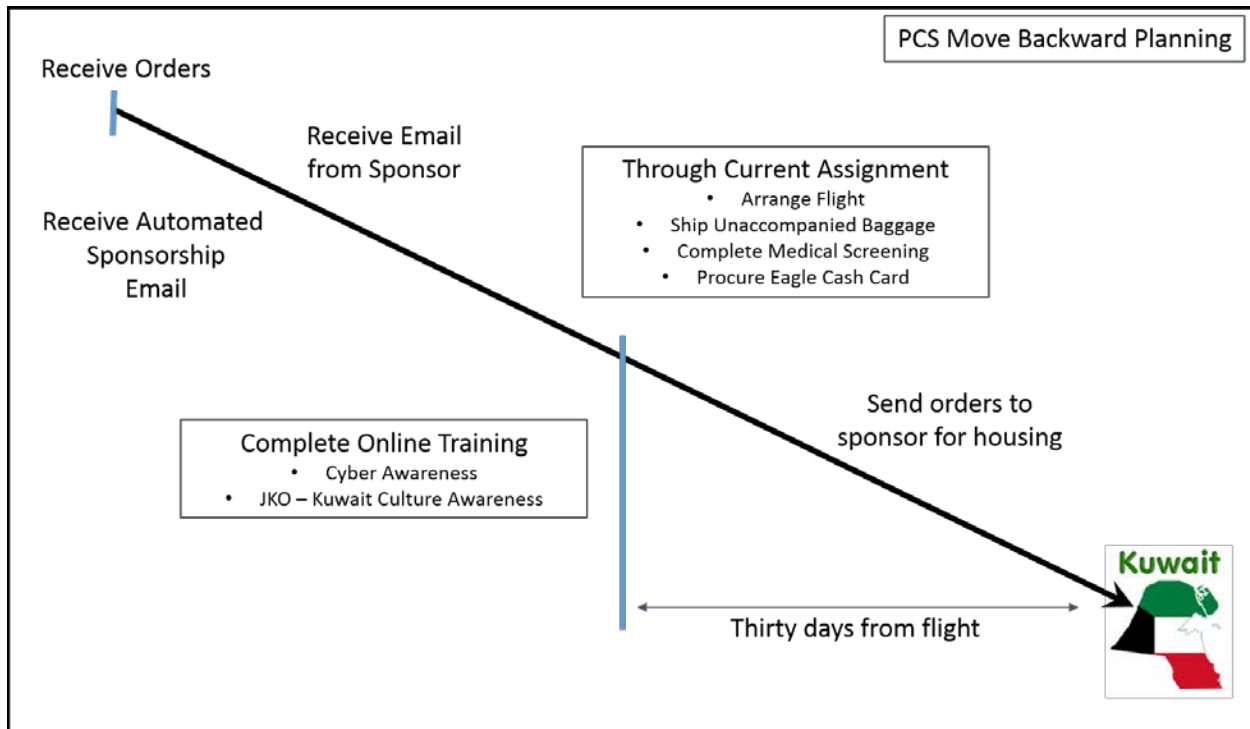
PCS Move Backward Planning

Receive Orders

Receive Email from Sponsor

Receive Automated Sponsorship Email

Through Current Assignment
• Arrange Flight
• Ship Unaccompanied Baggage
• Complete Medical Screening
• Procure Eagle Cash Card

Send orders to sponsor for housing

Complete Online Training
• Cyber Awareness
• JKO – Kuwait Culture Awareness

Kuwait

Thirty days from flight